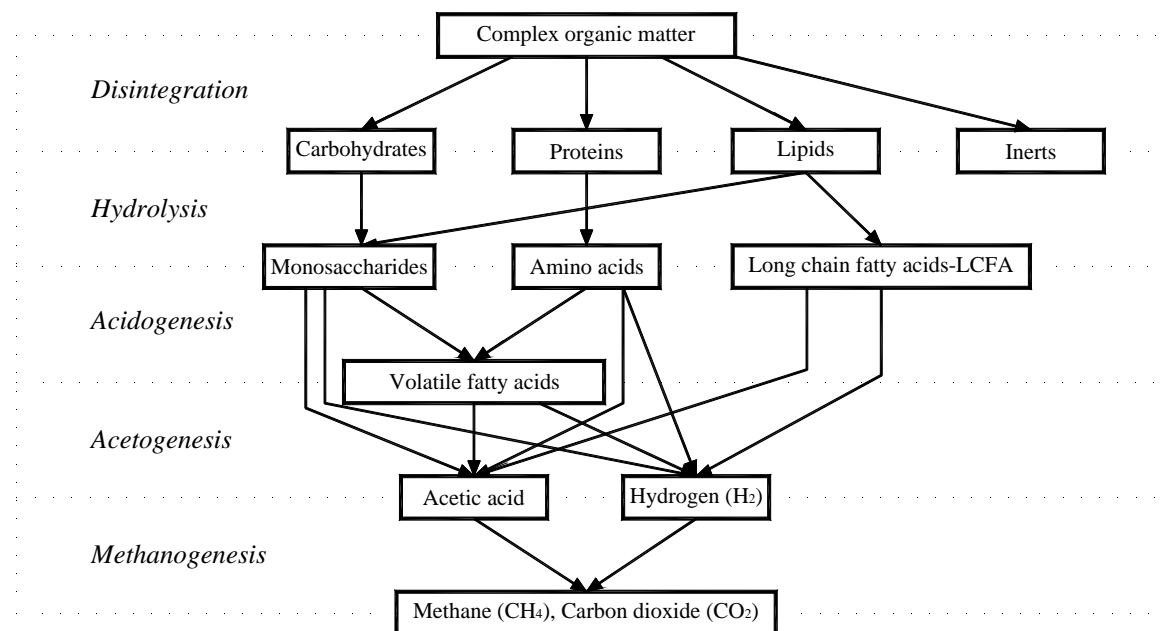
Complex organic matter

*Disintegration*

Carbohydrates

Proteins

Lipids

Inerts

*Hydrolysis*

Monosaccharides

Amino acids

Long chain fatty acids-LCFA

*Acidogenesis*

Volatile fatty acids

*Acetogenesis*

Acetic acid

Hydrogen ($H_2$)

*Methanogenesis*

Methane ($CH_4$), Carbon dioxide ($CO_2$)